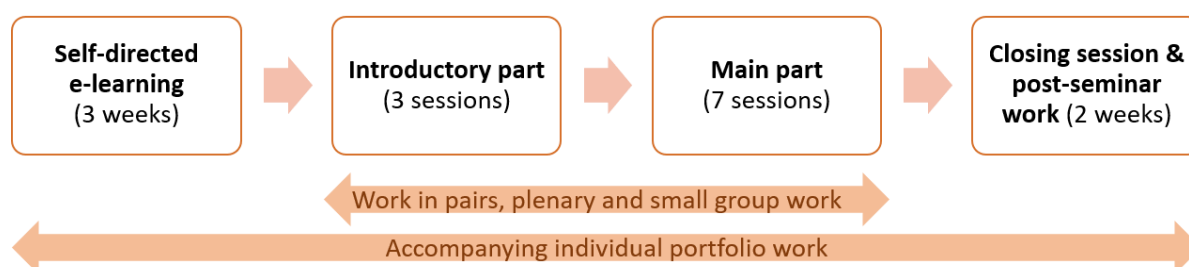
Self-directed e-learning
(3 weeks)

Introductory part
(3 sessions)

Main part
(7 sessions)

Closing session & post-seminar work (2 weeks)

Work in pairs, plenary and small group work

Accompanying individual portfolio work